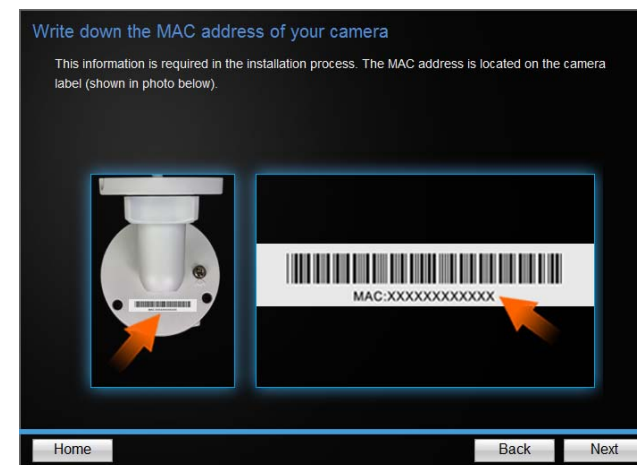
Write down the MAC address of your camera

This information is required in the installation process. The MAC address is located on the camera label (shown in photo below).

MAC:XXXXXXXXXXXX

Home

Back

Next